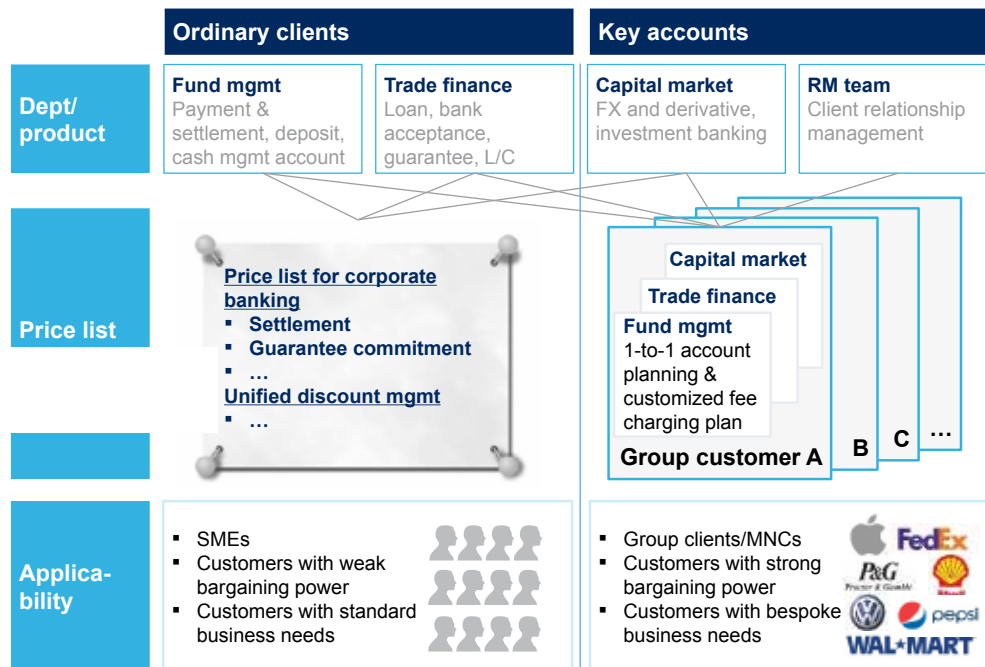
Ordinary clients

Key accounts

Dept/ product

Fund mgmt
Payment & settlement, deposit, cash mgmt account

Trade finance
Loan, bank acceptance, guarantee, L/C

Capital market
FX and derivative, investment banking

RM team
Client relationship management

Price list

Price list for corporate banking
▪ Settlement
▪ Guarantee commitment
▪ …
Unified discount mgmt
▪ …

Capital market

Trade finance

Fund mgmt
1-to-1 account planning & customized fee charging plan

Group customer A

B

C

…

Applicability

▪ SMEs
▪ Customers with weak bargaining power
▪ Customers with standard business needs

▪ Group clients/MNCs
▪ Customers with strong bargaining power
▪ Customers with bespoke business needs

FedEx
P&G
Procter & Gamble
Shell
pepsi
WAL*MART